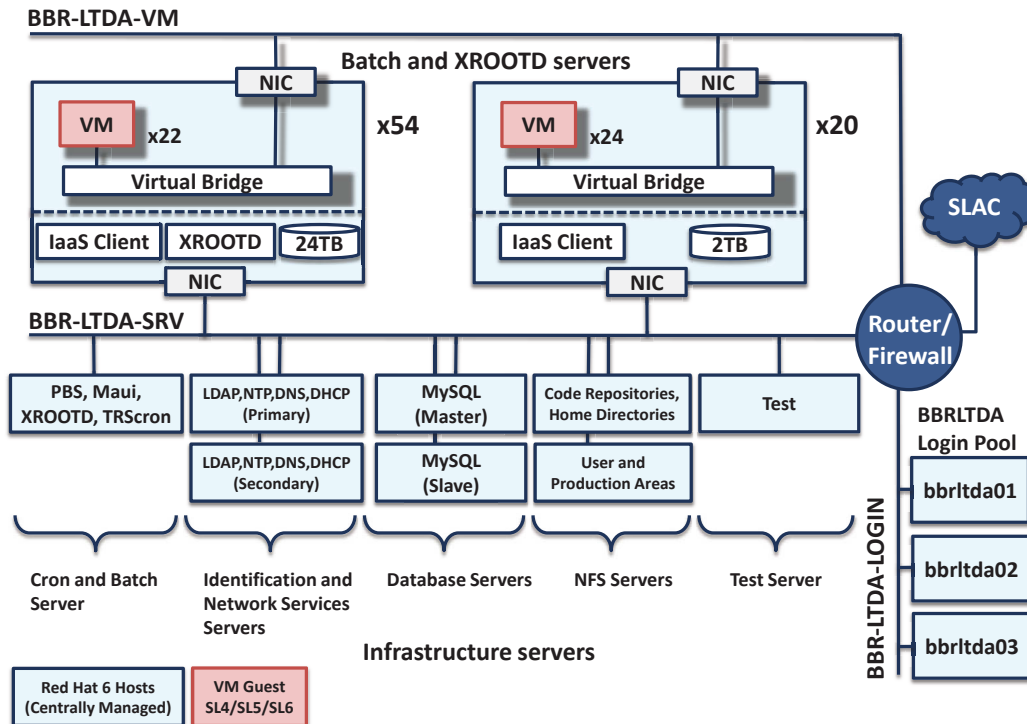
BBR-LTDA-VM

Batch and XROOTD servers

NIC

VM x22

x54

Virtual Bridge

IaaS Client XROOTD 24TB

NIC

NIC

VM x24

x20

Virtual Bridge

IaaS Client 2TB

NIC

SLAC

BBR-LTDA-SRV

Router/ Firewall

PBS, Maui, XROOTD, TRScron

LDAP,NTP,DNS,DHCP (Primary)

LDAP,NTP,DNS,DHCP (Secondary)

MySQL (Master)

MySQL (Slave)

Code Repositories, Home Directories

User and Production Areas

Test

BBRLTDA Login Pool

bbrltda01

bbrltda02

bbrltda03

BBR-LTDA-LOGIN

Cron and Batch Server

Identification and Network Services Servers

Database Servers

NFS Servers

Test Server

Infrastructure servers

Red Hat 6 Hosts (Centrally Managed)

VM Guest SL4/SL5/SL6